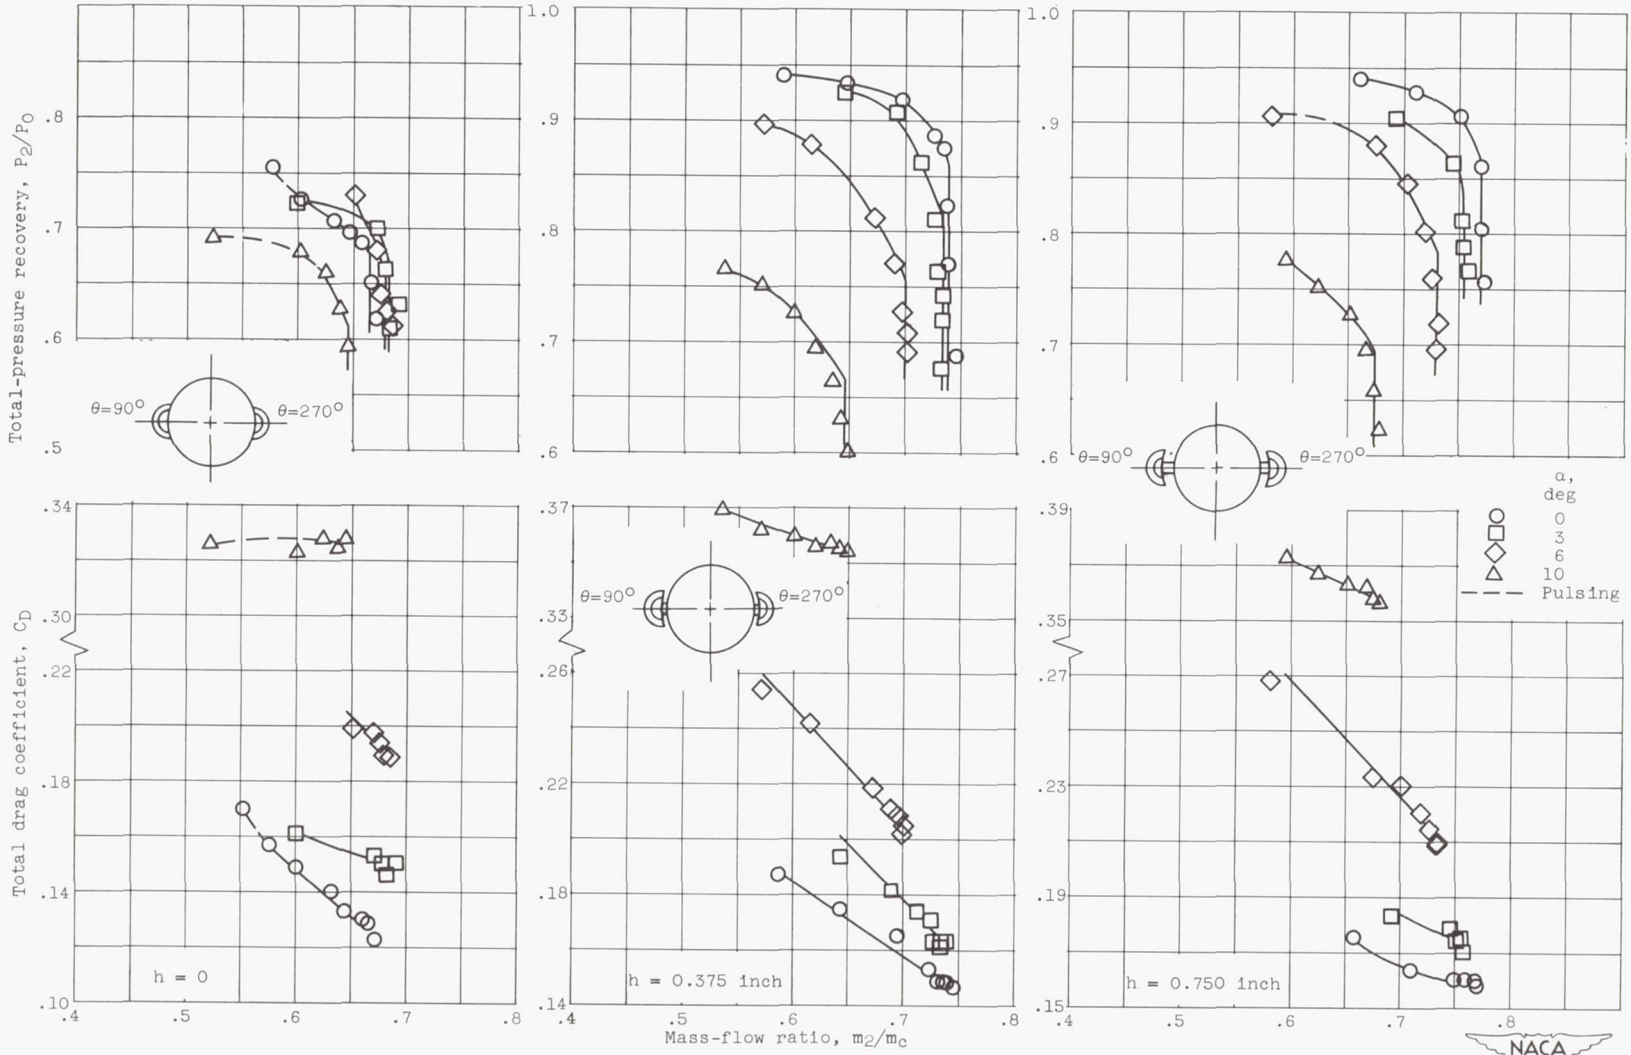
Total-pressure recovery, $P_2/P_0$

.8
.7
.6
.5

$\theta=90^o$
$\theta=270^o$

1.0
.9
.8
.7
.6

1.0
.9
.8
.7
.6

$\theta=90^o$
$\theta=270^o$

α, deg
0
3
6
10
Pulsing

Total drag coefficient, $C_D$

.34
.30
.22
.18
.14
.10

h = 0

.37
.33
.26
.22
.18
.14

$\theta=90^o$
$\theta=270^o$

h = 0.375 inch

.39
.35
.27
.23
.19
.15

h = 0.750 inch

.4 .5 .6 .7 .8
.4 .5 .6 .7 .8
.4 .5 .6 .7 .8

Mass-flow ratio, $m_2/m_c$

NACA